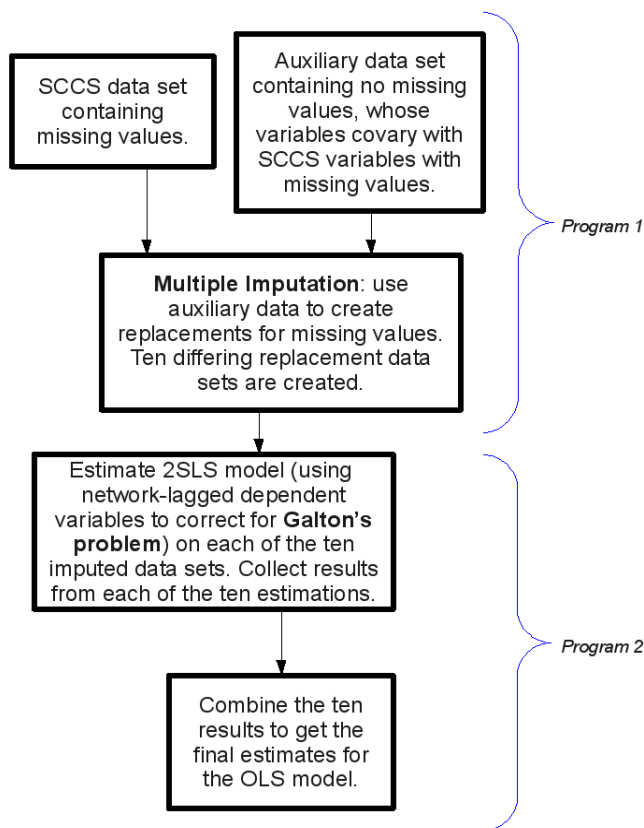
SCCS data set containing missing values.

Auxiliary data set containing no missing values, whose variables covary with SCCS variables with missing values.

Program 1

**Multiple Imputation**: use auxiliary data to create replacements for missing values. Ten differing replacement data sets are created.

Estimate 2SLS model (using network-lagged dependent variables to correct for **Galton's problem**) on each of the ten imputed data sets. Collect results from each of the ten estimations.

Program 2

Combine the ten results to get the final estimates for the OLS model.